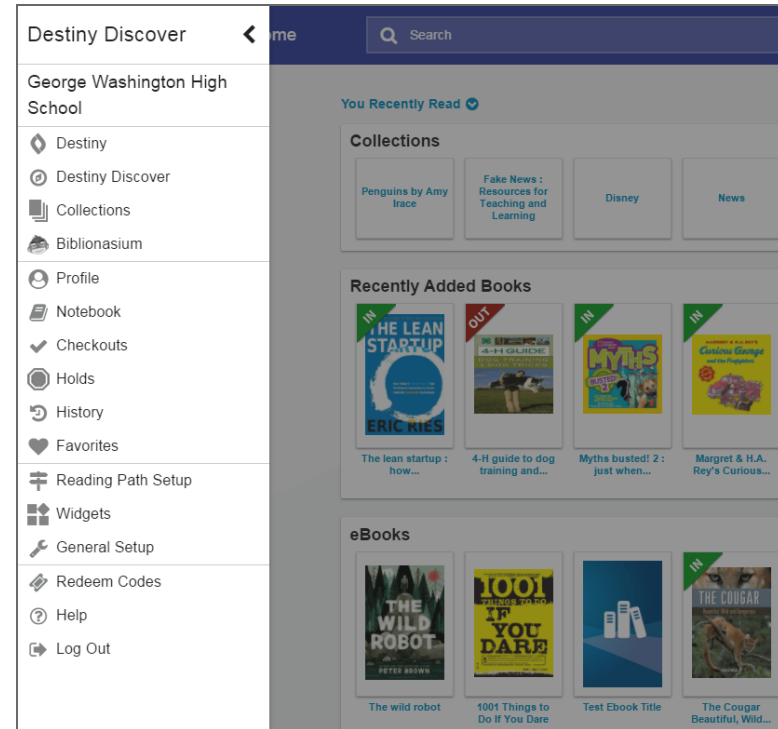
Destiny Discover

George Washington High School

Destiny
Destiny Discover
Collections
Biblionasium

Profile
Notebook
Checkouts
Holds
History
Favorites

Reading Path Setup
Widgets
General Setup

Redeem Codes
Help
Log Out

me

Search

You Recently Read

Collections

Penguins by Amy Irace

Fake News : Resources for Teaching and Learning

Disney

News

Recently Added Books

IN
THE LEAN STARTUP
ERIC RIES
The lean startup : how...

OUT
4-H GUIDE
4-H guide to dog training and...

IN
MYTHS BUSTED! 2
Myths busted! 2 : just when...

IN
Curious George
Margret & H.A. Rey's Curious...

eBooks

THE WILD ROBOT
PETER BROWN
The wild robot

1001 THINGS TO DO IF YOU DARE
1001 Things to Do If You Dare

Test Ebook Title

IN
THE COUGAR
The Cougar Beautiful, Wild...